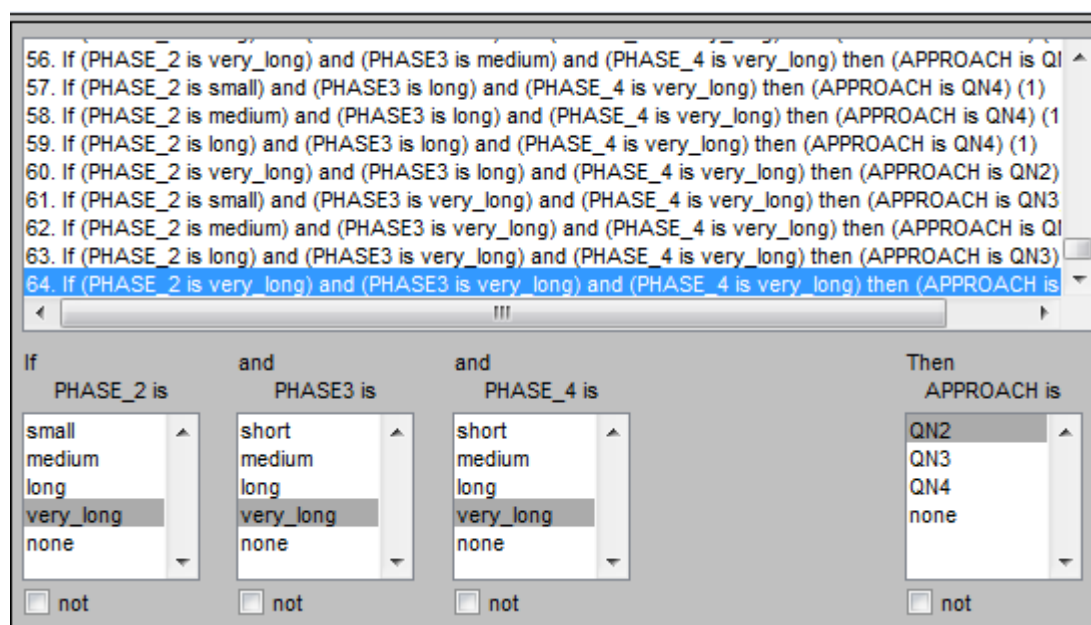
56. If (PHASE_2 is very_long) and (PHASE3 is medium) and (PHASE_4 is very_long) then (APPROACH is Q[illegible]
57. If (PHASE_2 is small) and (PHASE3 is long) and (PHASE_4 is very_long) then (APPROACH is QN4) (1)
58. If (PHASE_2 is medium) and (PHASE3 is long) and (PHASE_4 is very_long) then (APPROACH is QN4) (1
59. If (PHASE_2 is long) and (PHASE3 is long) and (PHASE_4 is very_long) then (APPROACH is QN4) (1)
60. If (PHASE_2 is very_long) and (PHASE3 is long) and (PHASE_4 is very_long) then (APPROACH is QN2)
61. If (PHASE_2 is small) and (PHASE3 is very_long) and (PHASE_4 is very_long) then (APPROACH is QN3
62. If (PHASE_2 is medium) and (PHASE3 is very_long) and (PHASE_4 is very_long) then (APPROACH is Q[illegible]
63. If (PHASE_2 is long) and (PHASE3 is very_long) and (PHASE_4 is very_long) then (APPROACH is QN3)
64. If (PHASE_2 is very_long) and (PHASE3 is very_long) and (PHASE_4 is very_long) then (APPROACH is

If
PHASE_2 is
small
medium
long
very_long
none
not

and
PHASE3 is
short
medium
long
very_long
none
not

and
PHASE_4 is
short
medium
long
very_long
none
not

Then
APPROACH is
QN2
QN3
QN4
none
not